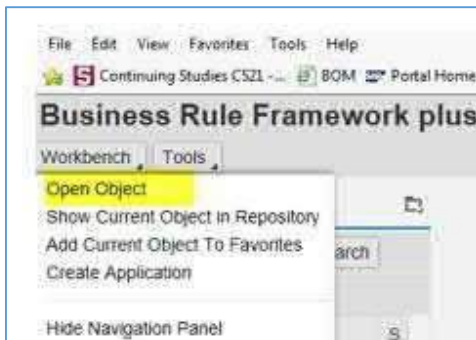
File Edit View Favorites Tools Help

Continuing Studies CS21 -... BOM Portal Home

Business Rule Framework plus

Workbench Tools

Open Object
Show Current Object in Repository
Add Current Object To Favorites
Create Application

arch

Hide Navigation Panel